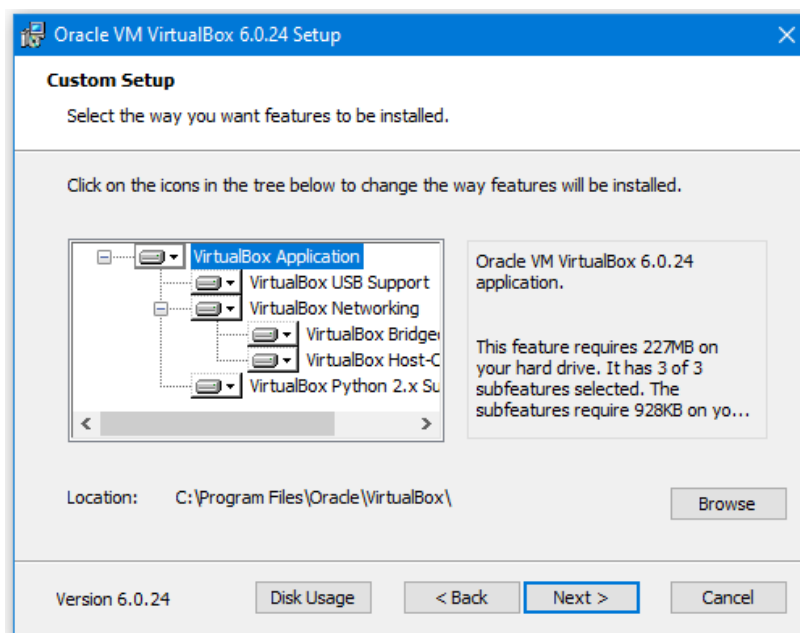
Oracle VM VirtualBox 6.0.24 Setup

Custom Setup

Select the way you want features to be installed.

Click on the icons in the tree below to change the way features will be installed.

VirtualBox Application
VirtualBox USB Support
VirtualBox Networking
VirtualBox Bridge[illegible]
VirtualBox Host-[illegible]
VirtualBox Python 2.x Su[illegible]

Oracle VM VirtualBox 6.0.24 application.

This feature requires 227MB on your hard drive. It has 3 of 3 subfeatures selected. The subfeatures require 928KB on yo...

Location: C:\Program Files\Oracle\VirtualBox\

Browse

Version 6.0.24

Disk Usage

< Back

Next >

Cancel